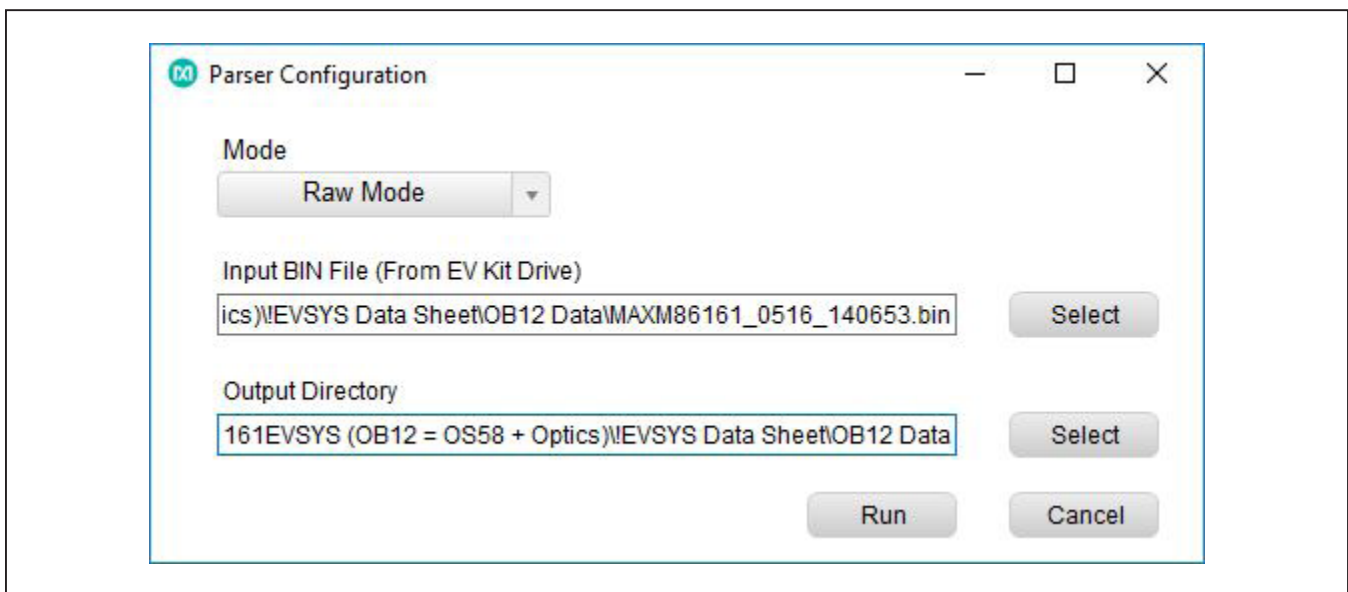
Parser Configuration

Mode

Raw Mode

Input BIN File (From EV Kit Drive)

ics)\!EVSYS Data Sheet\OB12 Data\MAXM86161_0516_140653.bin

Select

Output Directory

161EVSYS (OB12 = OS58 + Optics)\!EVSYS Data Sheet\OB12 Data

Select

Run

Cancel